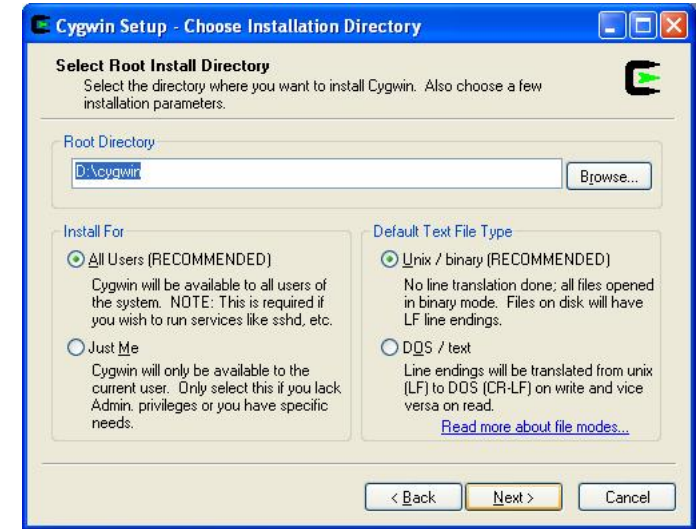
Cygwin Setup - Choose Installation Directory

Select Root Install Directory
Select the directory where you want to install Cygwin. Also choose a few installation parameters.

Root Directory
D:\cygwin
Browse...

Install For
All Users (RECOMMENDED)
Cygwin will be available to all users of the system. NOTE: This is required if you wish to run services like sshd, etc.
Just Me
Cygwin will only be available to the current user. Only select this if you lack Admin. privileges or you have specific needs.

Default Text File Type
Unix / binary (RECOMMENDED)
No line translation done; all files opened in binary mode. Files on disk will have LF line endings.
DOS / text
Line endings will be translated from unix (LF) to DOS (CR-LF) on write and vice versa on read.
Read more about file modes...

< Back
Next >
Cancel